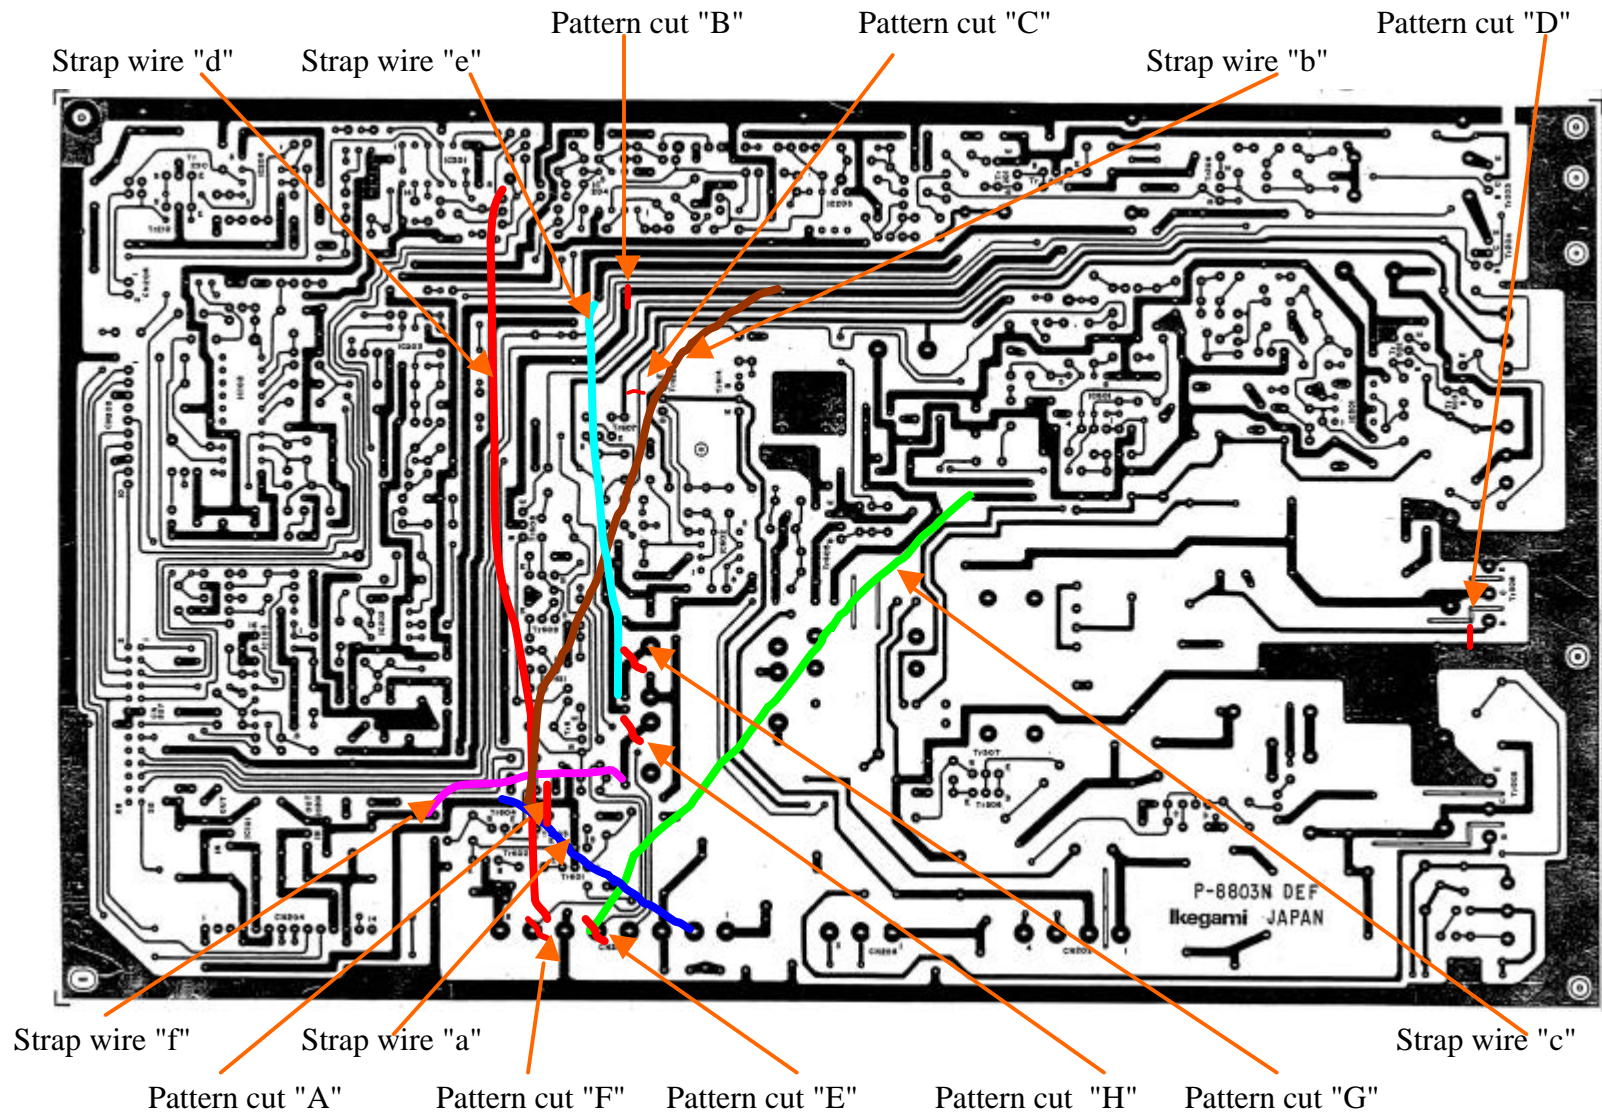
Pattern cut "B"
Pattern cut "C"
Pattern cut "D"
Strap wire "d"
Strap wire "e"
Strap wire "b"

P-8803N DEF
Ikegami JAPAN

Strap wire "f"
Strap wire "a"
Strap wire "c"
Pattern cut "A"
Pattern cut "F"
Pattern cut "E"
Pattern cut "H"
Pattern cut "G"